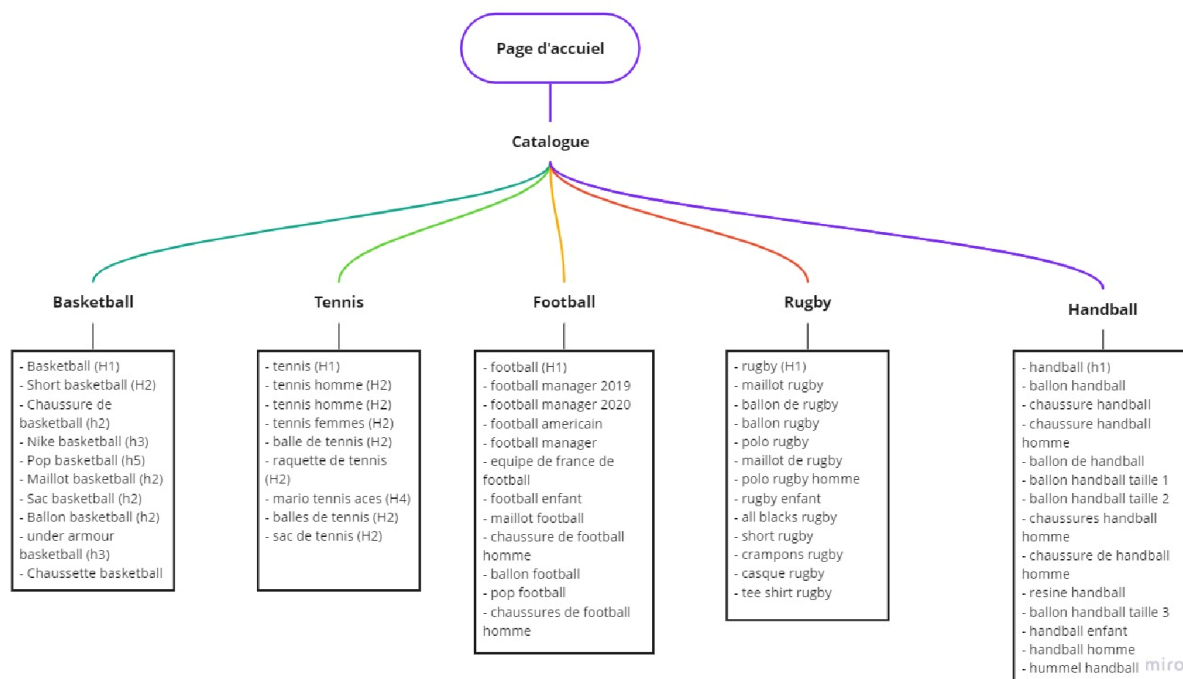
Page d'accueil

Catalogue

Basketball

- Basketball (H1)
- Short basketball (H2)
- Chaussure de basketball (h2)
- Nike basketball (h3)
- Pop basketball (h5)
- Maillot basketball (h2)
- Sac basketball (h2)
- Ballon basketball (h2)
- under armour basketball (h3)
- Chaussette basketball

Tennis

- tennis (H1)
- tennis homme (H2)
- tennis homme (H2)
- tennis femmes (H2)
- balle de tennis (H2)
- raquette de tennis (H2)
- mario tennis aces (H4)
- balles de tennis (H2)
- sac de tennis (H2)

Football

- football (H1)
- football manager 2019
- football manager 2020
- football americain
- football manager
- equipe de france de football
- football enfant
- maillot football
- chaussure de football homme
- ballon football
- pop football
- chaussures de football homme

Rugby

- rugby (H1)
- maillot rugby
- ballon de rugby
- ballon rugby
- polo rugby
- maillot de rugby
- polo rugby homme
- rugby enfant
- all blacks rugby
- short rugby
- crampons rugby
- casque rugby
- tee shirt rugby

Handball

- handball (h1)
- ballon handball
- chaussure handball
- chaussure handball homme
- ballon de handball
- ballon handball taille 1
- ballon handball taille 2
- chaussures handball homme
- chaussure de handball homme
- resine handball
- ballon handball taille 3
- handball enfant
- handball homme
- hummel handball

miro